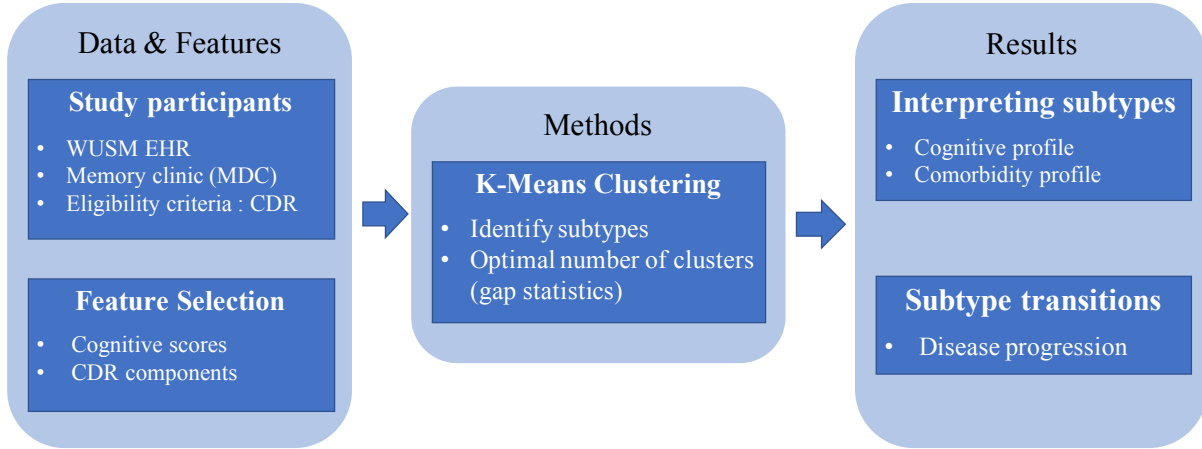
Data & Features

Study participants

- WUSM EHR
- Memory clinic (MDC)
- Eligibility criteria : CDR

Feature Selection

- Cognitive scores
- CDR components

Methods

K-Means Clustering

- Identify subtypes
- Optimal number of clusters (gap statistics)

Results

Interpreting subtypes

- Cognitive profile
- Comorbidity profile

Subtype transitions

- Disease progression